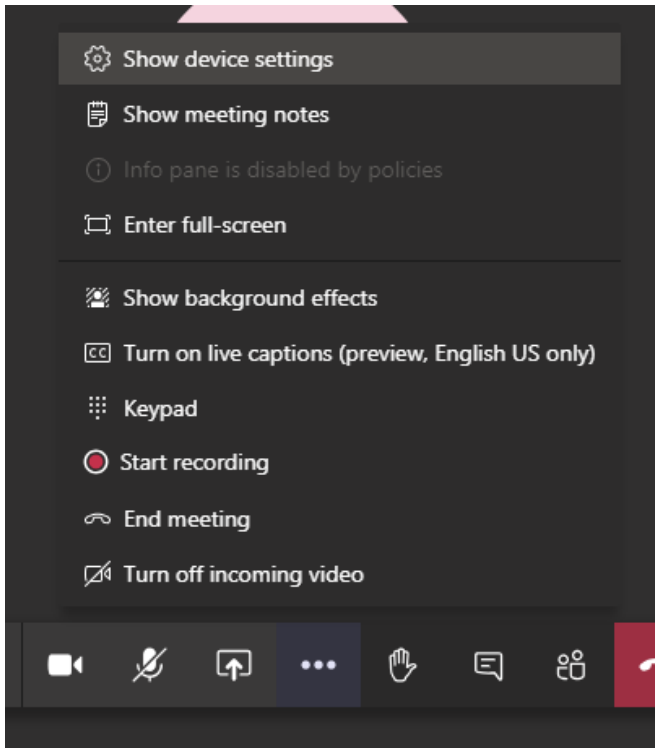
Show device settings
Show meeting notes
Info pane is disabled by policies
Enter full-screen
Show background effects
Turn on live captions (preview, English US only)
Keypad
Start recording
End meeting
Turn off incoming video